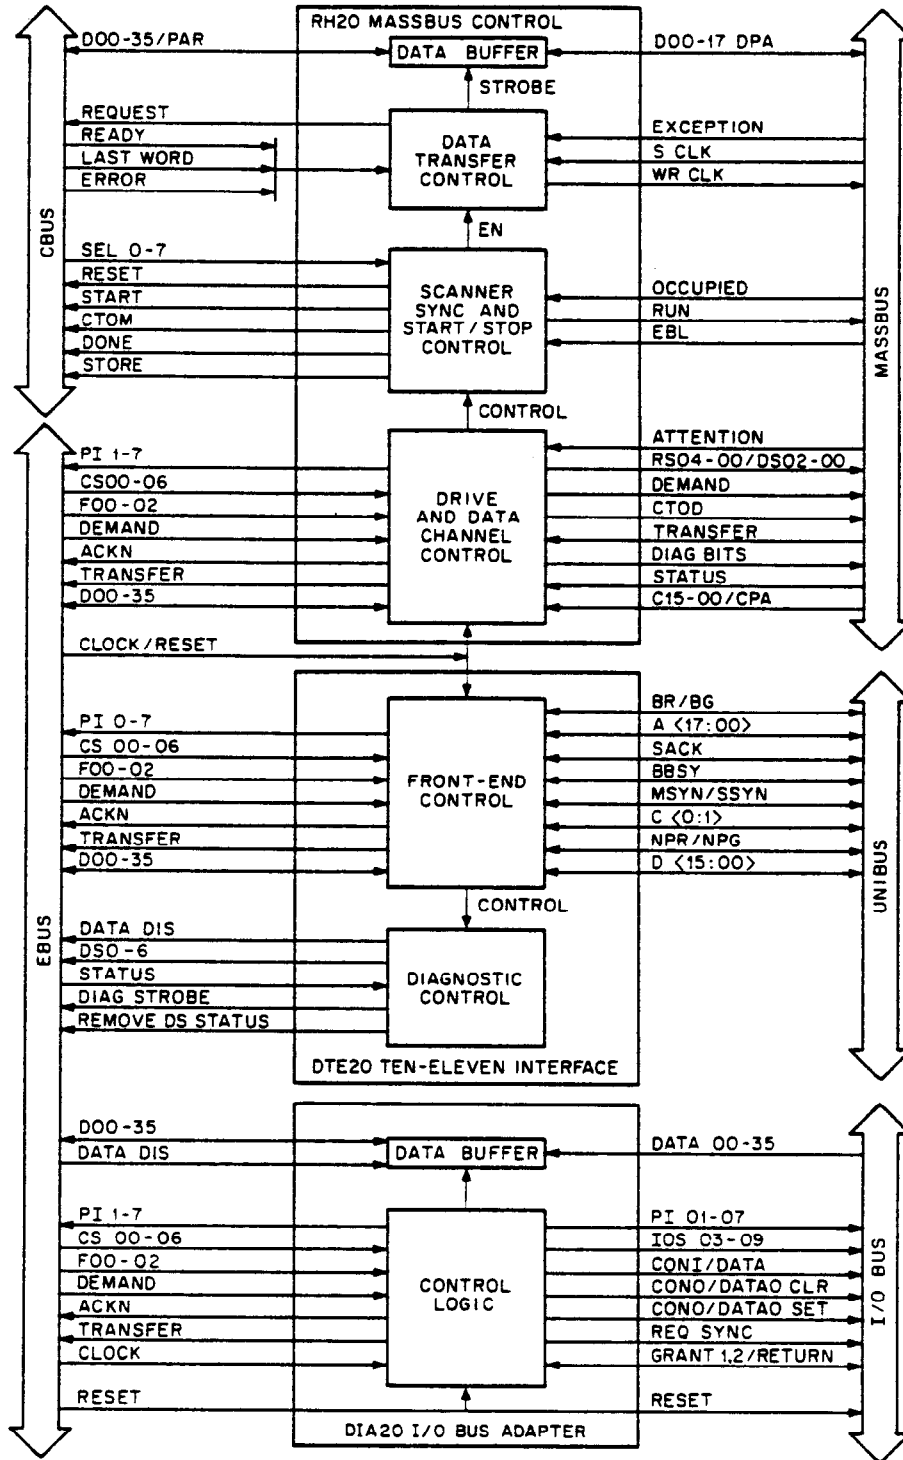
RH20 MASSBUS CONTROL

CBUS

D00-35/PAR
DATA BUFFER
D00-17 DPA
STROBE

REQUEST
READY
LAST WORD
ERROR
DATA TRANSFER CONTROL
EXCEPTION
S CLK
WR CLK
EN

SEL 0-7
RESET
START
CTOM
DONE
STORE
SCANNER SYNC AND START/STOP CONTROL
OCCUPIED
RUN
EBL

MASSBUS

CONTROL

PI 1-7
CS00-06
F00-02
DEMAND
ACKN
TRANSFER
D00-35
DRIVE AND DATA CHANNEL CONTROL
ATTENTION
RS04-00/DS02-00
DEMAND
CTOD
TRANSFER
DIAG BITS
STATUS
C15-00/CPA

CLOCK/RESET

EBUS

PI 0-7
CS 00-06
F00-02
DEMAND
ACKN
TRANSFER
D00-35
FRONT-END CONTROL
BR/BG
A <17:00>
SACK
BBSY
MSYN/SSYN
C <0:1>
NPR/NPG
D <15:00>

UNIBUS

CONTROL

DATA DIS
DS0-6
STATUS
DIAG STROBE
REMOVE DS STATUS
DIAGNOSTIC CONTROL

DTE20 TEN-ELEVEN INTERFACE

D00-35
DATA DIS
DATA BUFFER
DATA 00-35

PI 1-7
CS 00-06
F00-02
DEMAND
ACKN
TRANSFER
CLOCK
CONTROL LOGIC
PI 01-07
IOS 03-09
CONI/DATA
CONO/DATAO CLR
CONO/DATAO SET
REQ SYNC
GRANT 1,2/RETURN

I/O BUS

RESET
RESET

DIA20 I/O BUS ADAPTER